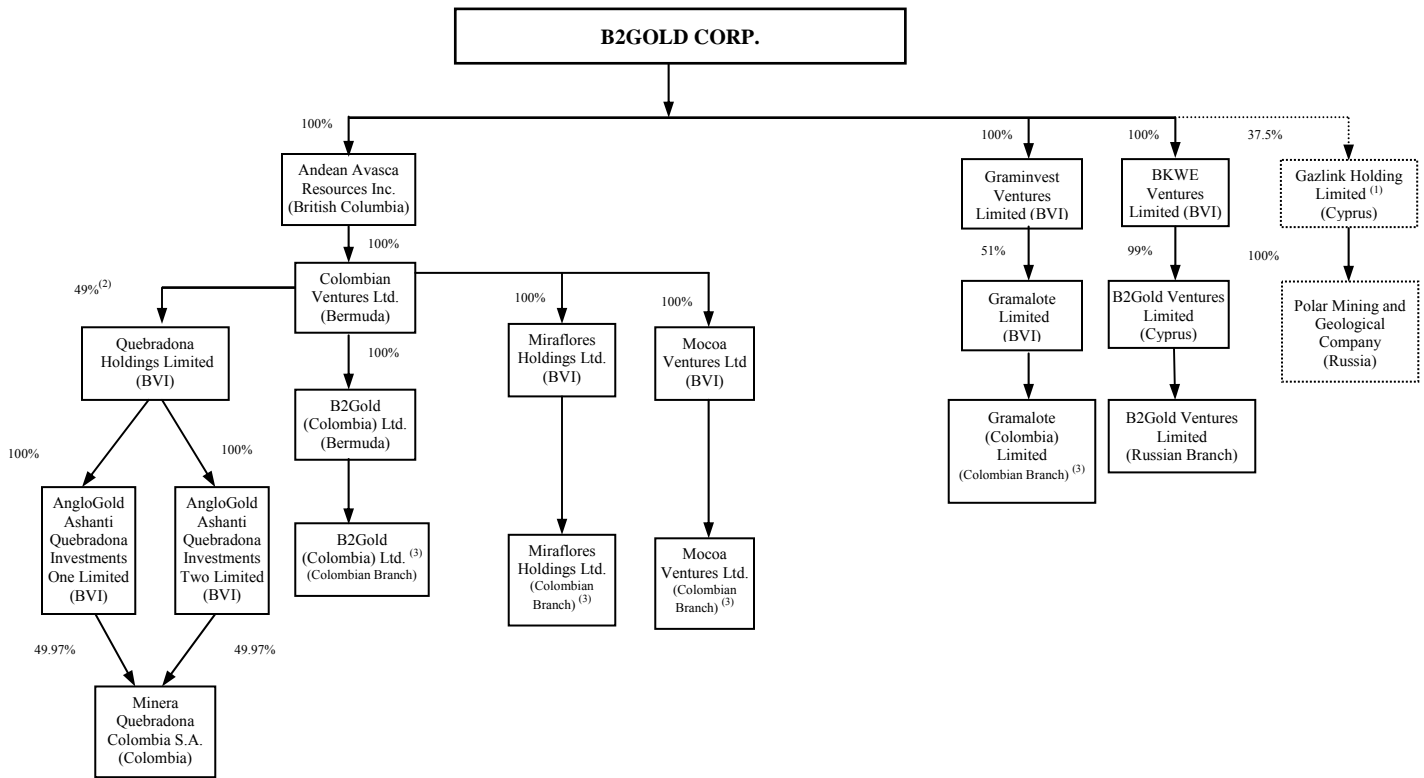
B2GOLD CORP.

100%

Andean Avasca Resources Inc. (British Columbia)

100%

Colombian Ventures Ltd. (Bermuda)

$49\%^{(2)}$

Quebradona Holdings Limited (BVI)

100%

AngloGold Ashanti Quebradona Investments One Limited (BVI)

100%

AngloGold Ashanti Quebradona Investments Two Limited (BVI)

49.97%

49.97%

Minera Quebradona Colombia S.A. (Colombia)

100%

B2Gold (Colombia) Ltd. (Bermuda)

B2Gold (Colombia) Ltd. $^{(3)}$ (Colombian Branch)

100%

Miraflores Holdings Ltd. (BVI)

Miraflores Holdings Ltd. (Colombian Branch) $^{(3)}$

100%

Mocoa Ventures Ltd (BVI)

Mocoa Ventures Ltd. (Colombian Branch) $^{(3)}$

100%

Graminvest Ventures Limited (BVI)

51%

Gramalote Limited (BVI)

Gramalote (Colombia) Limited (Colombian Branch) $^{(3)}$

100%

BKWE Ventures Limited (BVI)

99%

B2Gold Ventures Limited (Cyprus)

B2Gold Ventures Limited (Russian Branch)

37.5%

Gazlink Holding Limited $^{(1)}$ (Cyprus)

100%

Polar Mining and Geological Company (Russia)